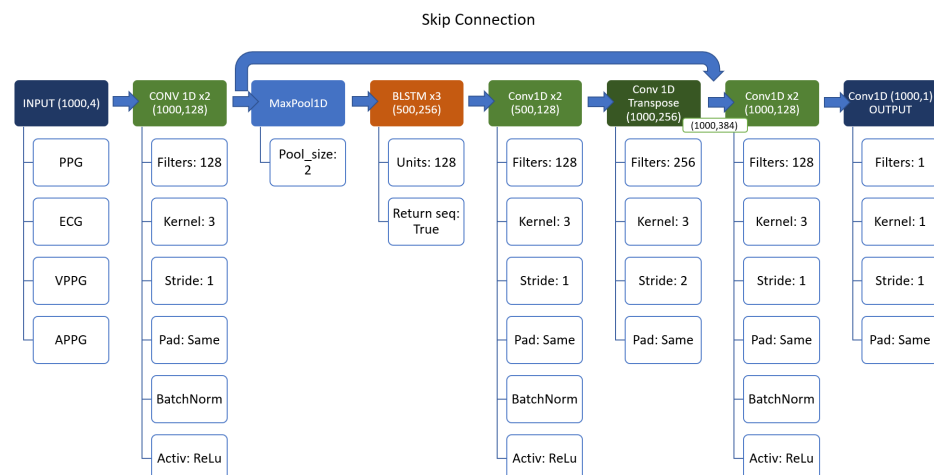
Skip Connection

INPUT (1000,4)

PPG

ECG

VPPG

APPG

CONV 1D x2 (1000,128)

Filters: 128

Kernel: 3

Stride: 1

Pad: Same

BatchNorm

Activ: ReLu

MaxPool1D

Pool_size: 2

BLSTM x3 (500,256)

Units: 128

Return seq: True

Conv1D x2 (500,128)

Filters: 128

Kernel: 3

Stride: 1

Pad: Same

BatchNorm

Activ: ReLu

Conv 1D Transpose (1000,256)

(1000,384)

Filters: 256

Kernel: 3

Stride: 2

Pad: Same

Conv1D x2 (1000,128)

Filters: 128

Kernel: 3

Stride: 1

Pad: Same

BatchNorm

Activ: ReLu

Conv1D (1000,1) OUTPUT

Filters: 1

Kernel: 1

Stride: 1

Pad: Same